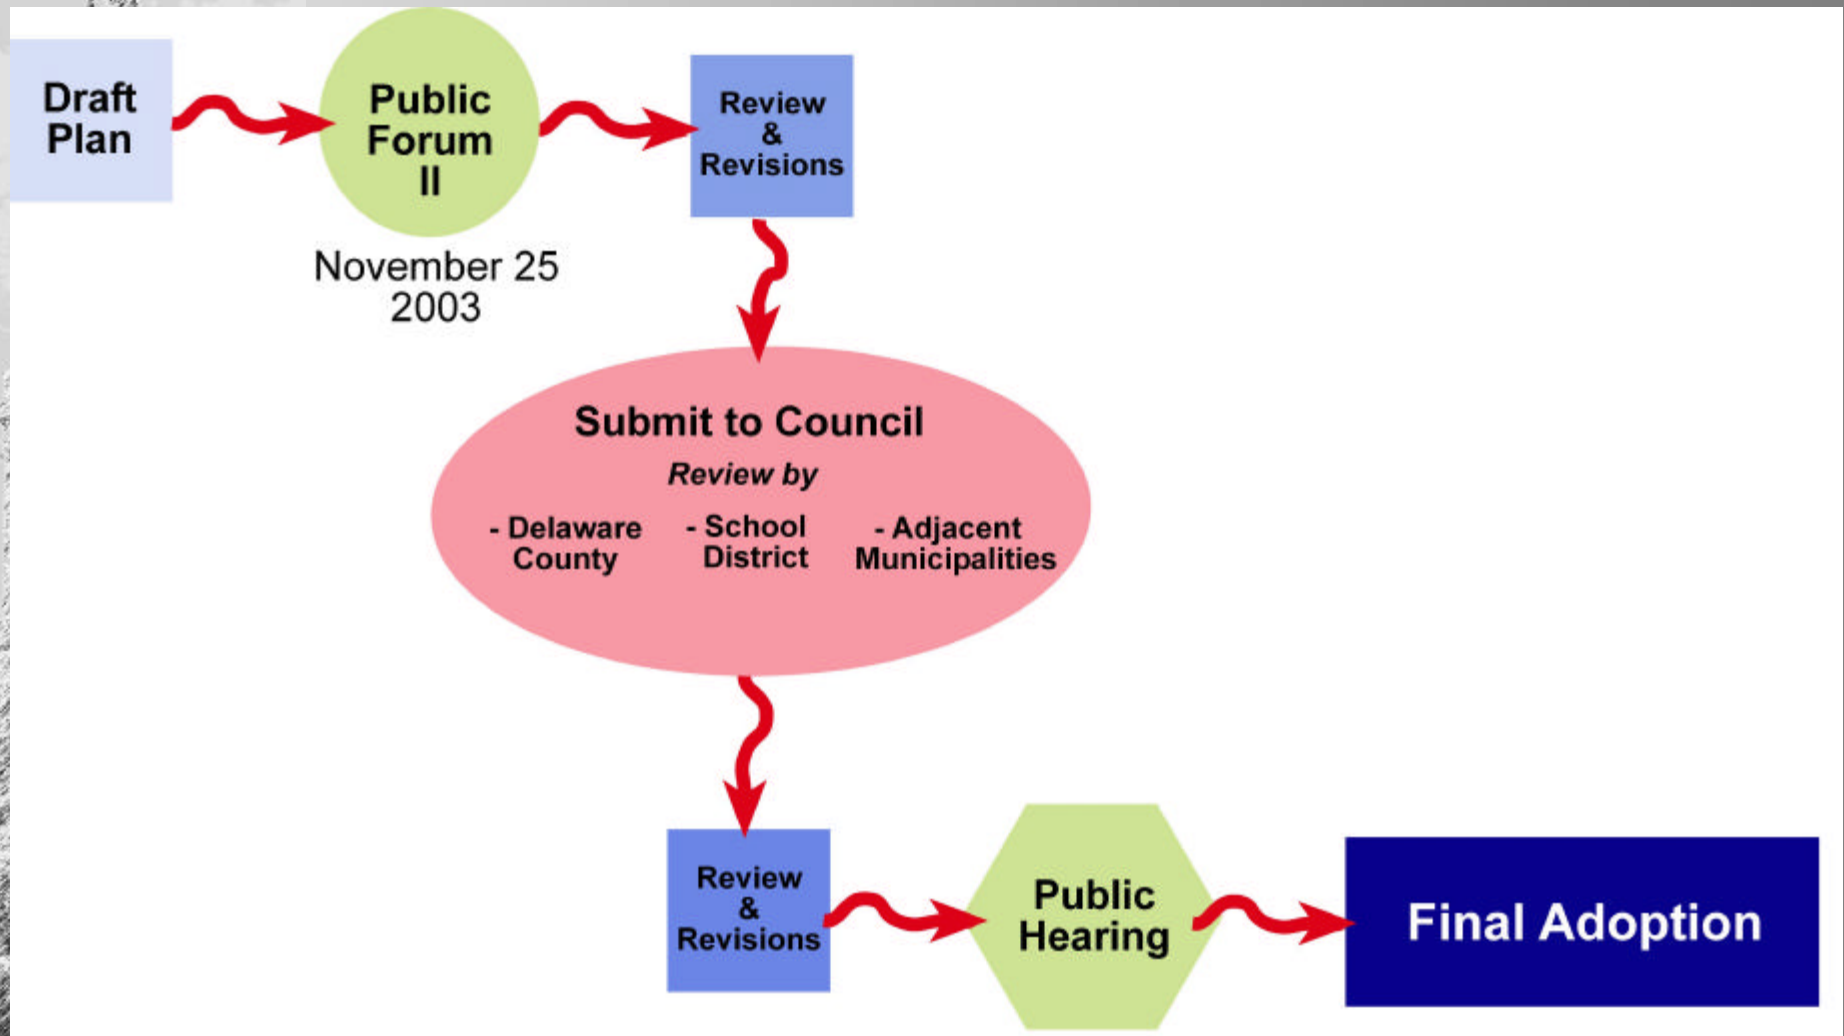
Draft Plan

Public Forum II

November 25 2003

Review & Revisions

Submit to Council

Review by

- Delaware County

- School District

- Adjacent Municipalities

Review & Revisions

Public Hearing

Final Adoption